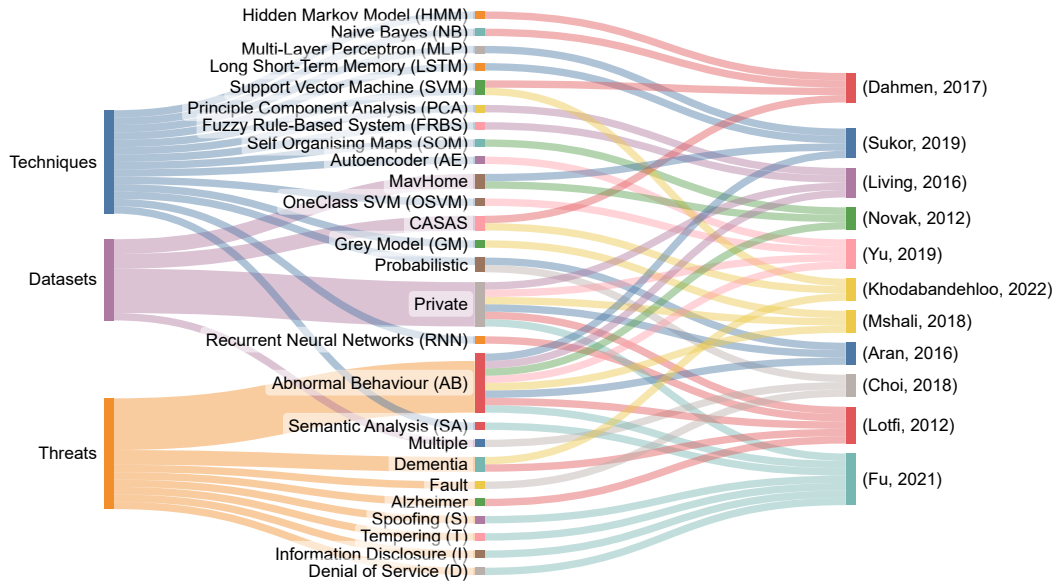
Techniques
Datasets
Threats

Hidden Markov Model (HMM)
Naive Bayes (NB)
Multi-Layer Perceptron (MLP)
Long Short-Term Memory (LSTM)
Support Vector Machine (SVM)
Principle Component Analysis (PCA)
Fuzzy Rule-Based System (FRBS)
Self Organising Maps (SOM)
Autoencoder (AE)
MavHome
OneClass SVM (OSVM)
CASAS
Grey Model (GM)
Probabilistic
Private
Recurrent Neural Networks (RNN)
Abnormal Behaviour (AB)
Semantic Analysis (SA)
Multiple
Dementia
Fault
Alzheimer
Spoofing (S)
Tempering (T)
Information Disclosure (I)
Denial of Service (D)

(Dahmen, 2017)
(Sukor, 2019)
(Living, 2016)
(Novak, 2012)
(Yu, 2019)
(Khodabandehloo, 2022)
(Mshali, 2018)
(Aran, 2016)
(Choi, 2018)
(Lotfi, 2012)
(Fu, 2021)